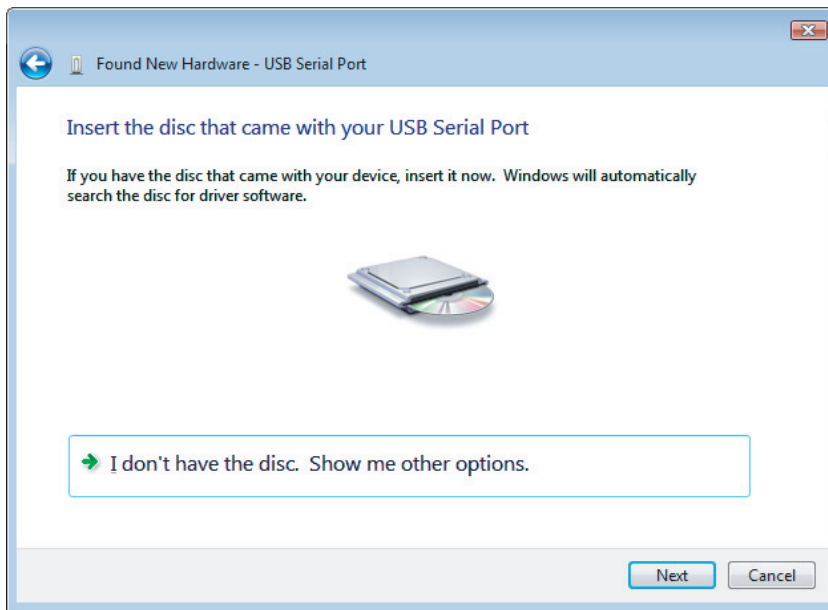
Found New Hardware - USB Serial Port

Insert the disc that came with your USB Serial Port

If you have the disc that came with your device, insert it now. Windows will automatically search the disc for driver software.

I don't have the disc. Show me other options.

Next

Cancel